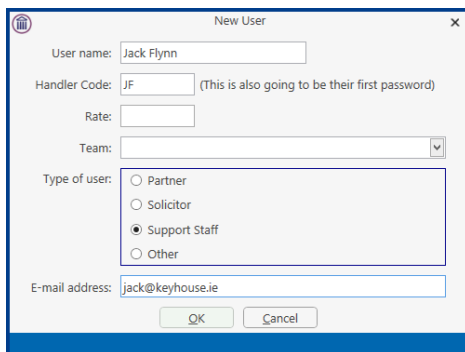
New User

User name: Jack Flynn

Handler Code: JF (This is also going to be their first password)

Rate:

Team:

Type of user:
Partner
Solicitor
Support Staff
Other

E-mail address: jack@keyhouse.ie

OK Cancel